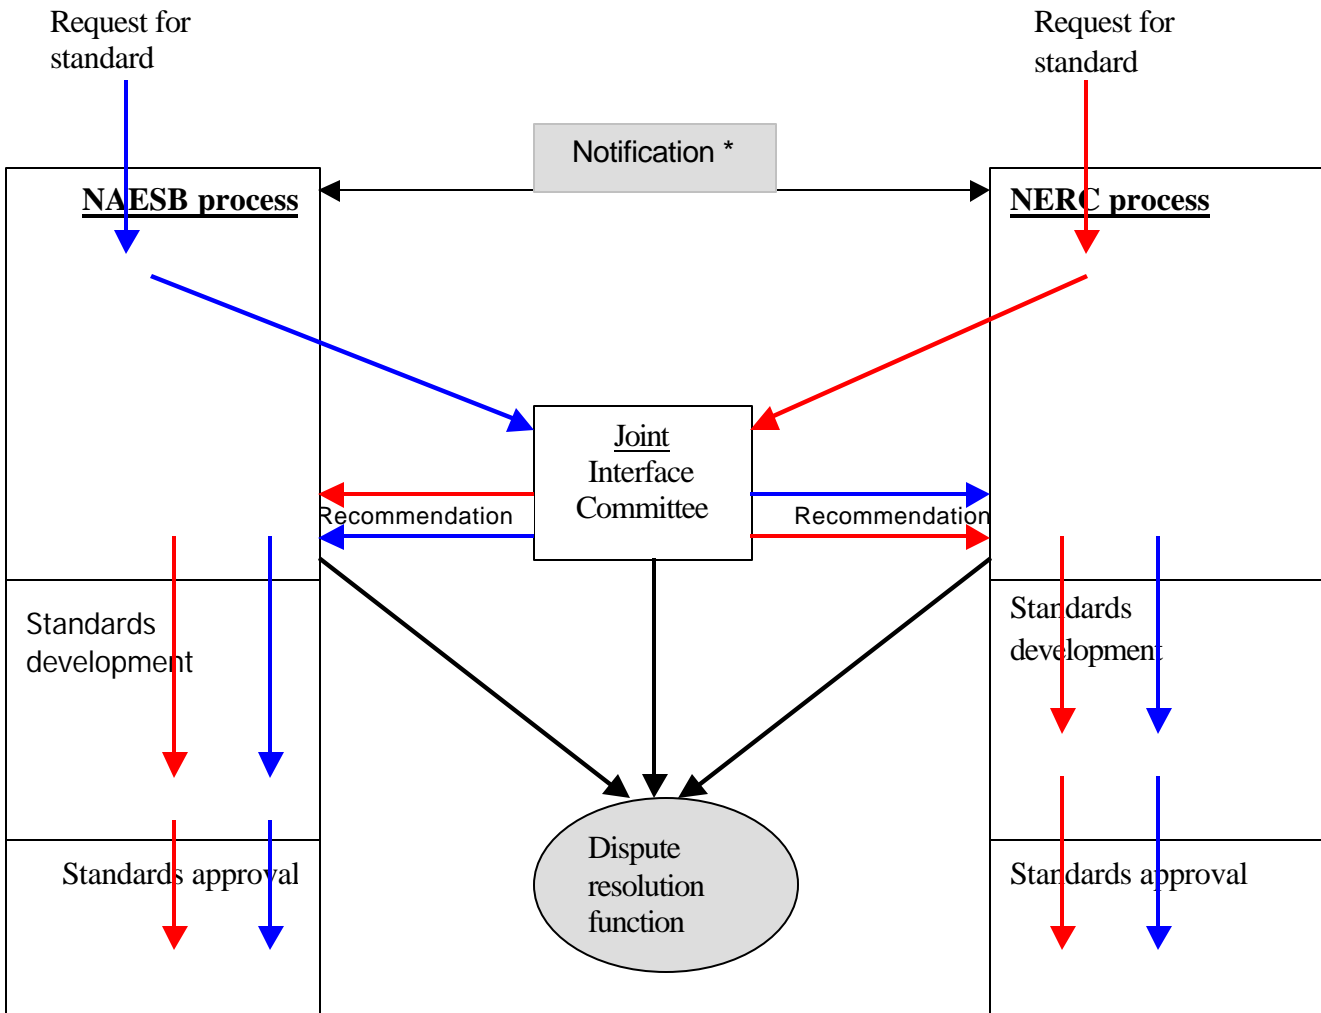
Request for standard

Request for standard

Notification *

NAESB process

NERC process

Joint Interface Committee

Recommendation

Recommendation

Standards development

Standards development

Standards approval

Standards approval

Dispute resolution function